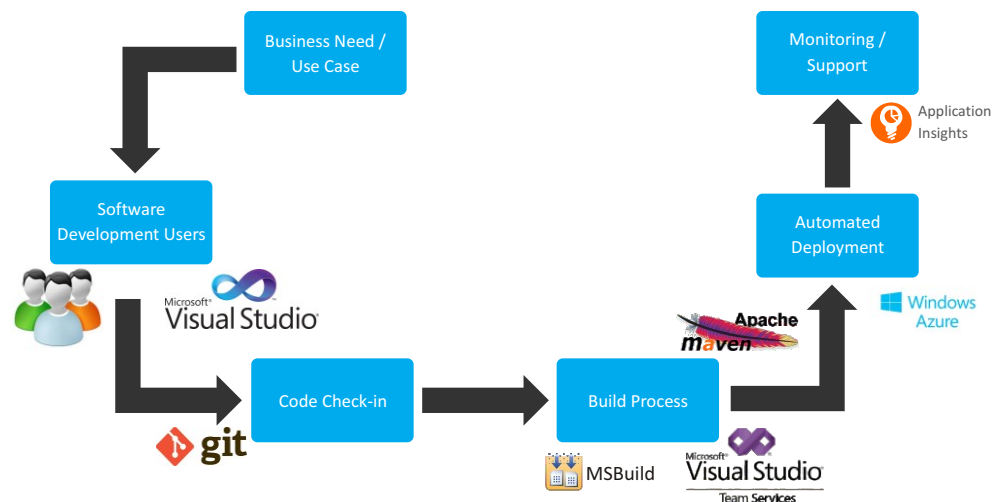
Business Need / Use Case

Software Development Users

Microsoft® Visual Studio

Code Check-in

git

Build Process

MSBuild

Microsoft® Visual Studio Team Services

Apache maven

Automated Deployment

Windows Azure

Monitoring / Support

Application Insights